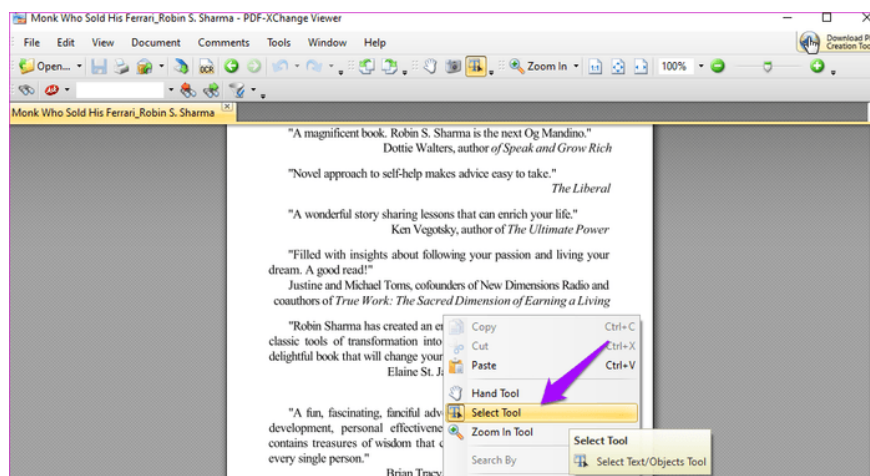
Monk Who Sold His Ferrari_Robin S. Sharma - PDF-XChange Viewer

File Edit View Document Comments Tools Window Help

Download P Creation Too

Open... Zoom In 100%

Monk Who Sold His Ferrari_Robin S. Sharma

"A magnificent book. Robin S. Sharma is the next Og Mandino."
Dottie Walters, author of Speak and Grow Rich

"Novel approach to self-help makes advice easy to take."
The Liberal

"A wonderful story sharing lessons that can enrich your life."
Ken Vegotsky, author of The Ultimate Power

"Filled with insights about following your passion and living your dream. A good read!"
Justine and Michael Toms, cofounders of New Dimensions Radio and coauthors of True Work: The Sacred Dimension of Earning a Living

"Robin Sharma has created an e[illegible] classic tools of transformation into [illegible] delightful book that will change your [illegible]
Elaine St. J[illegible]

"A fun, fascinating, fanciful adv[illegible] development, personal effectivene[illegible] contains treasures of wisdom that c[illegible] every single person."
Brian Tracy

Copy Ctrl+C
Cut Ctrl+X
Paste Ctrl+V
Hand Tool
Select Tool
Zoom In Tool
Search By

Select Tool
Select Text/Objects Tool